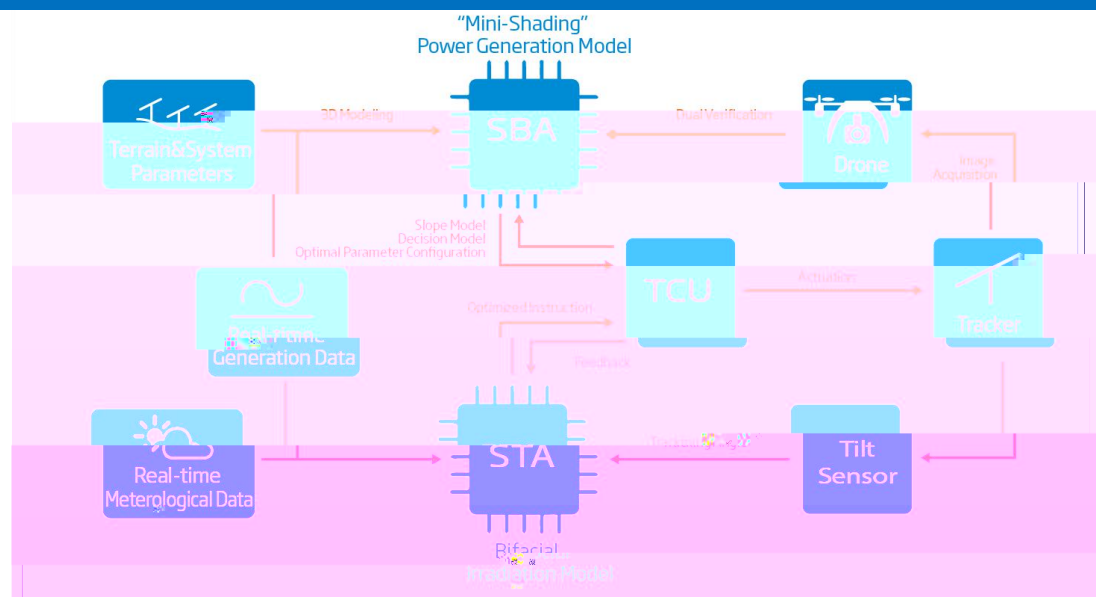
"Mini-Shading"
Power Generation Model

Terrain&System Parameters

3D Modeling

SBA

Dual Verification

Drone

Image Acquisition

Slope Model
Decision Model
Optimal Parameter Configuration

TCU

Actuation

Tracker

Real-time Generation Data

Optimized Instruction

Feedback

Real-time Meterological Data

STA

Tracking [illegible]

Tilt Sensor

Bifacial Irradiation Model